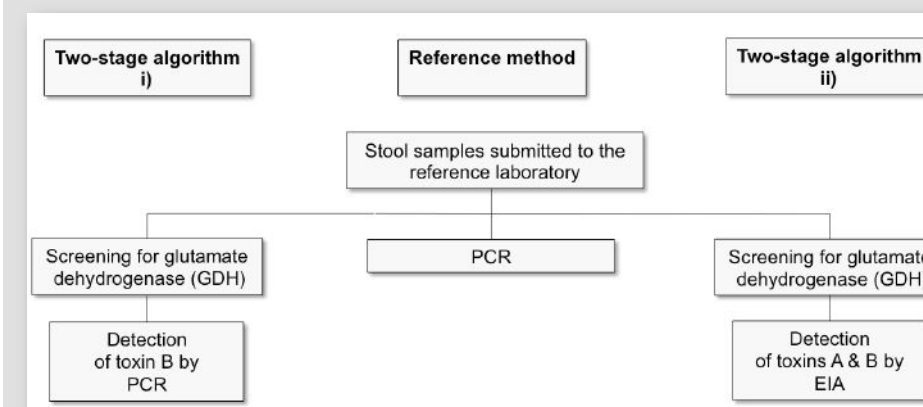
Two-stage algorithm i)

Reference method

Two-stage algorithm ii)

Stool samples submitted to the reference laboratory

Screening for glutamate dehydrogenase (GDH)

PCR

Screening for glutamate dehydrogenase (GDH

Detection of toxin B by PCR

Detection of toxins A & B by EIA